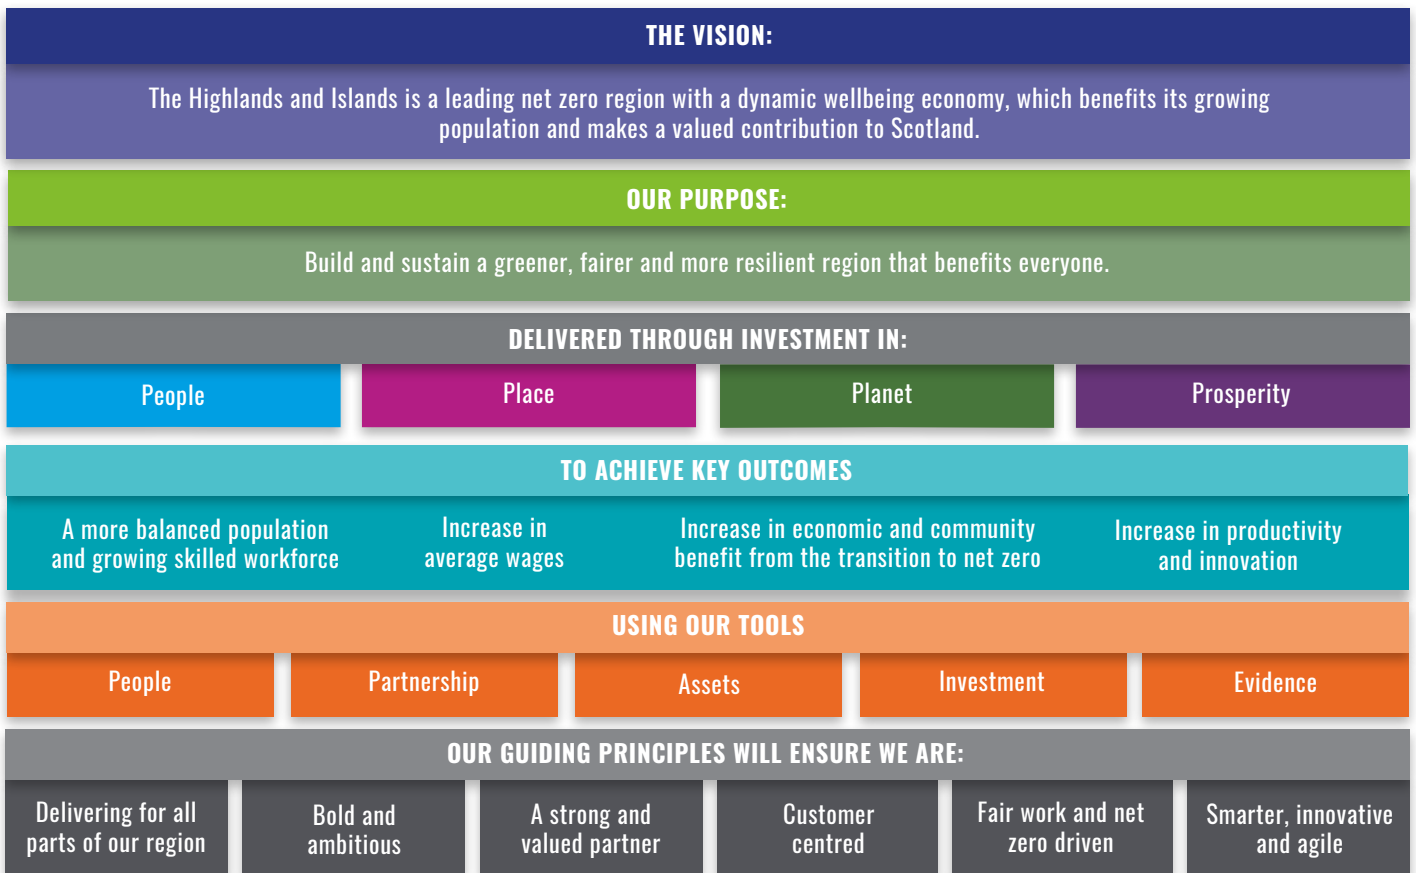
THE VISION:

The Highlands and Islands is a leading net zero region with a dynamic wellbeing economy, which benefits its growing population and makes a valued contribution to Scotland.

OUR PURPOSE:

Build and sustain a greener, fairer and more resilient region that benefits everyone.

DELIVERED THROUGH INVESTMENT IN:

People

Place

Planet

Prosperity

TO ACHIEVE KEY OUTCOMES

A more balanced population and growing skilled workforce

Increase in average wages

Increase in economic and community benefit from the transition to net zero

Increase in productivity and innovation

USING OUR TOOLS

People

Partnership

Assets

Investment

Evidence

OUR GUIDING PRINCIPLES WILL ENSURE WE ARE:

Delivering for all parts of our region

Bold and ambitious

A strong and valued partner

Customer centred

Fair work and net zero driven

Smarter, innovative and agile